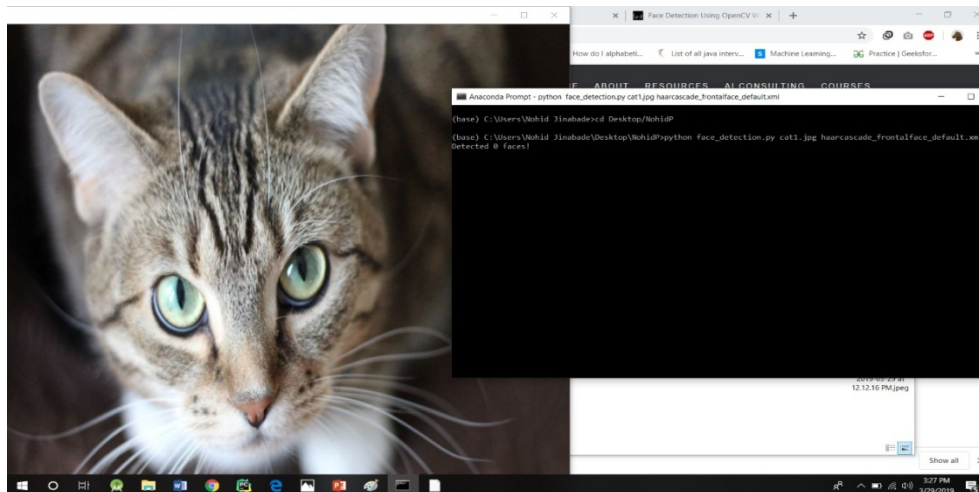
Face Detection Using OpenCV W ×

How do I alphabeti... List of all java interv... Machine Learning... Practice | Geeksfor...

ABOUT RESOURCES AI CONSULTING COURSES

Anaconda Prompt - python face_detection.py cat1.jpg haarcascade_frontalface_default.xml

(base) C:\Users\Nohid Jinabade>cd Desktop/NohidP

(base) C:\Users\Nohid Jinabade\Desktop\NohidP>python face_detection.py cat1.jpg haarcascade_frontalface_default.xml
Detected 0 faces!

2019-03-29 at 12.12.16 PM.jpeg

Show all

3:27 PM 3/29/2019